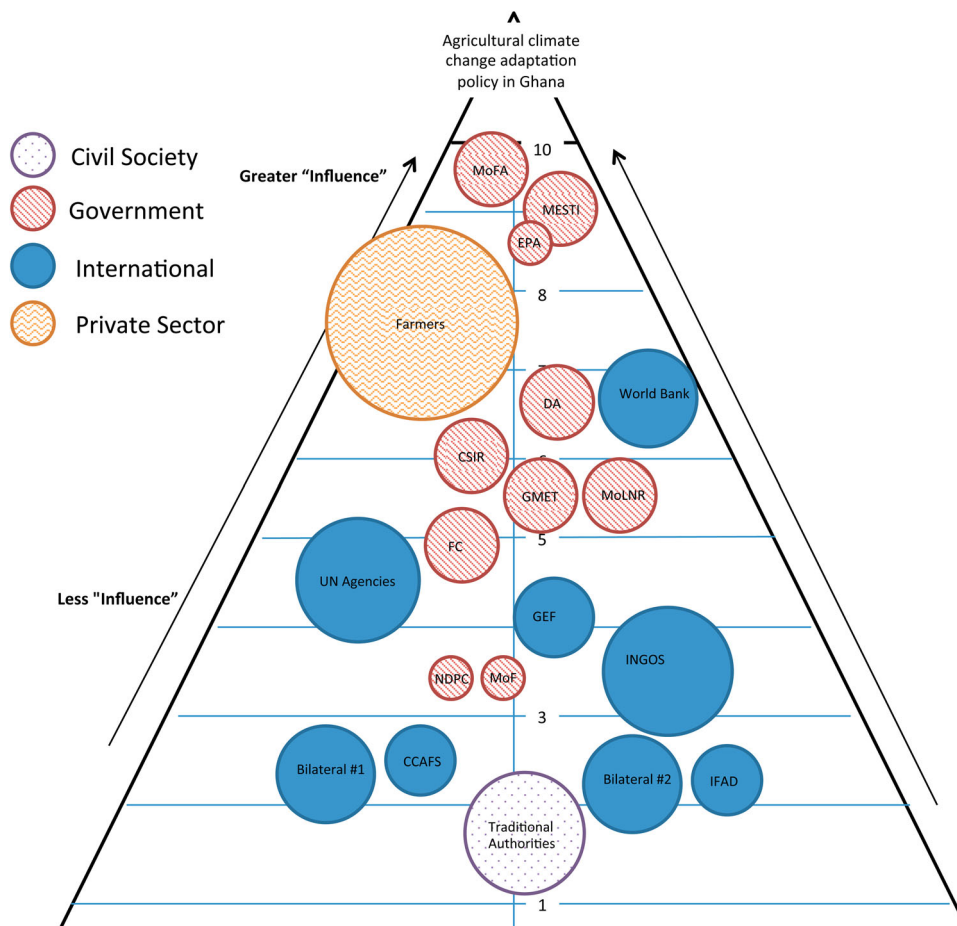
Agricultural climate change adaptation policy in Ghana

Civil Society
Government
International
Private Sector

Greater "Influence"

Less "Influence"

10
MoFA
MESTI
EPA
8
Farmers
DA
World Bank
CSIR
6
GMET
MoLNR
5
FC
UN Agencies
GEF
INGOS
NDPC
MoF
3
Bilateral #1
CCAFS
Bilateral #2
IFAD
Traditional Authorities
1